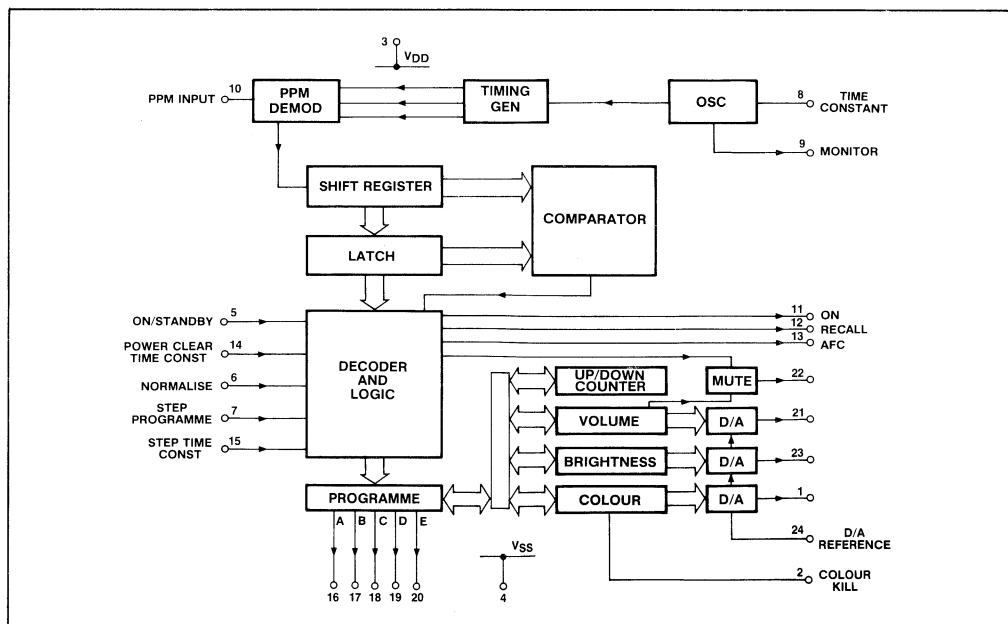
3
$V_{DD}$

PPM INPUT
10

PPM DEMOD

TIMING GEN

OSC

8
TIME CONSTANT

9
MONITOR

SHIFT REGISTER

COMPARATOR

LATCH

ON/STANDBY
5

POWER CLEAR TIME CONST
14

NORMALISE
6

STEP PROGRAMME
7

STEP TIME CONST
15

DECODER AND LOGIC

11
ON

12
RECALL

13
AFC

UP/DOWN COUNTER

MUTE

22

VOLUME

D/A

21

BRIGHTNESS

D/A

23

COLOUR

D/A

1

24
D/A REFERENCE

PROGRAMME

A B C D E

16 17 18 19 20

$V_{SS}$
4

2
COLOUR KILL